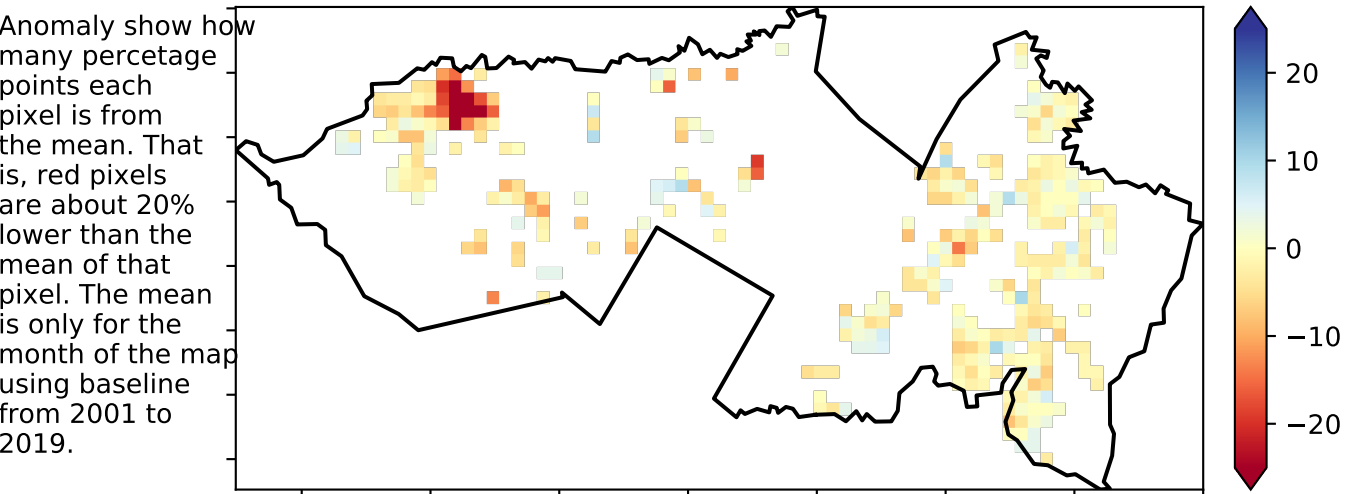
Anomaly show how many percetage points each pixel is from the mean. That is, red pixels are about 20% lower than the mean of that pixel. The mean is only for the month of the map using baseline from 2001 to 2019.

20
10
0
−10
−20